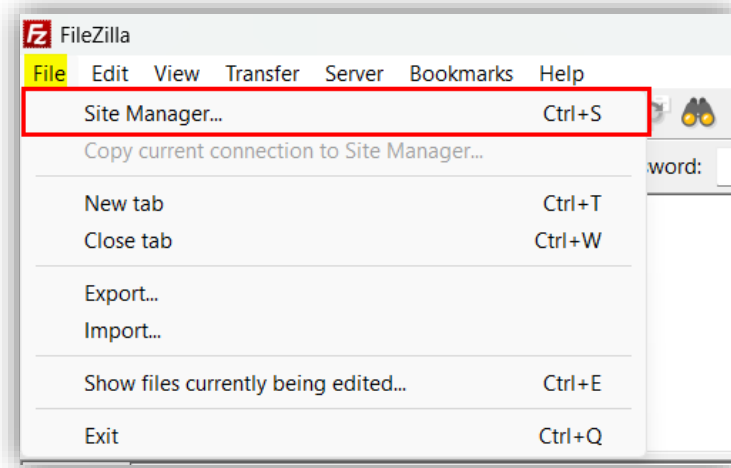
FileZilla

File Edit View Transfer Server Bookmarks Help

Site Manager... Ctrl+S

Copy current connection to Site Manager...

New tab Ctrl+T

Close tab Ctrl+W

Export...

Import...

Show files currently being edited... Ctrl+E

Exit Ctrl+Q

sword: